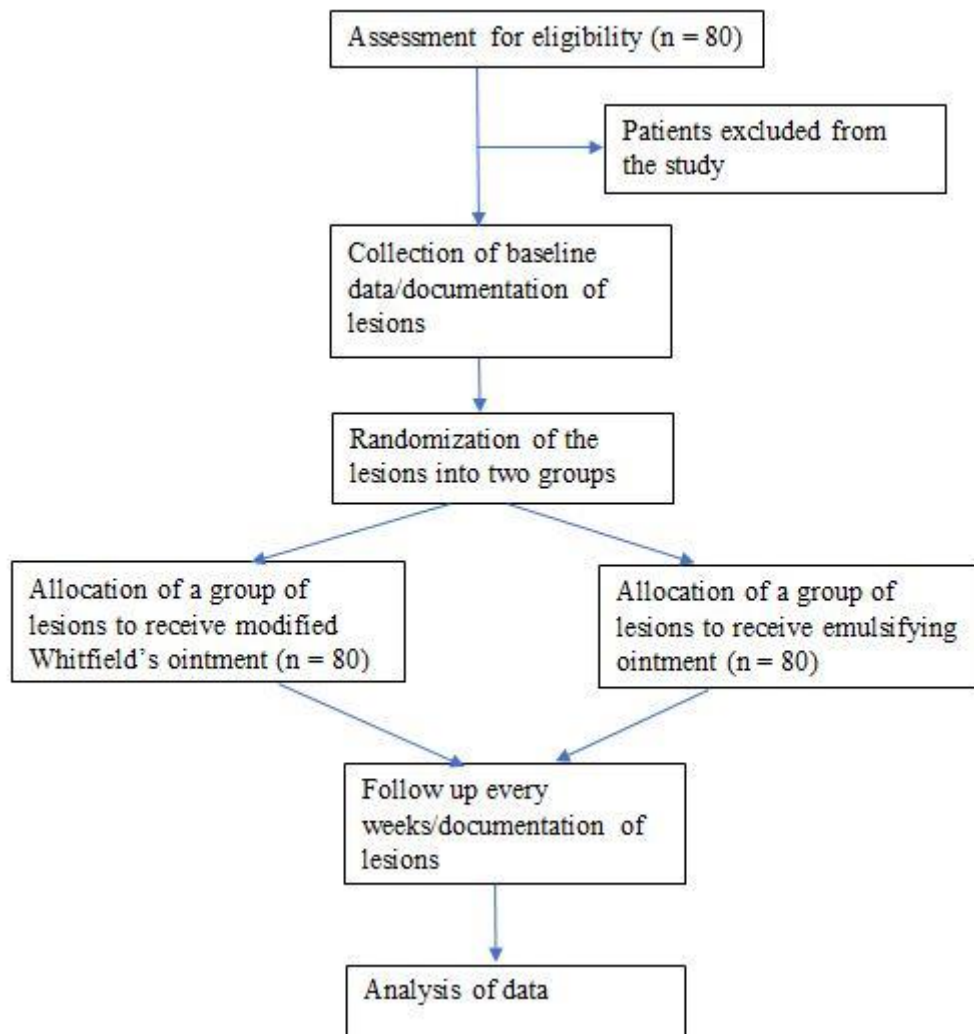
Assessment for eligibility (n = 80)

Patients excluded from the study

Collection of baseline data/documentation of lesions

Randomization of the lesions into two groups

Allocation of a group of lesions to receive modified Whitfield's ointment (n = 80)

Allocation of a group of lesions to receive emulsifying ointment (n = 80)

Follow up every weeks/documentation of lesions

Analysis of data